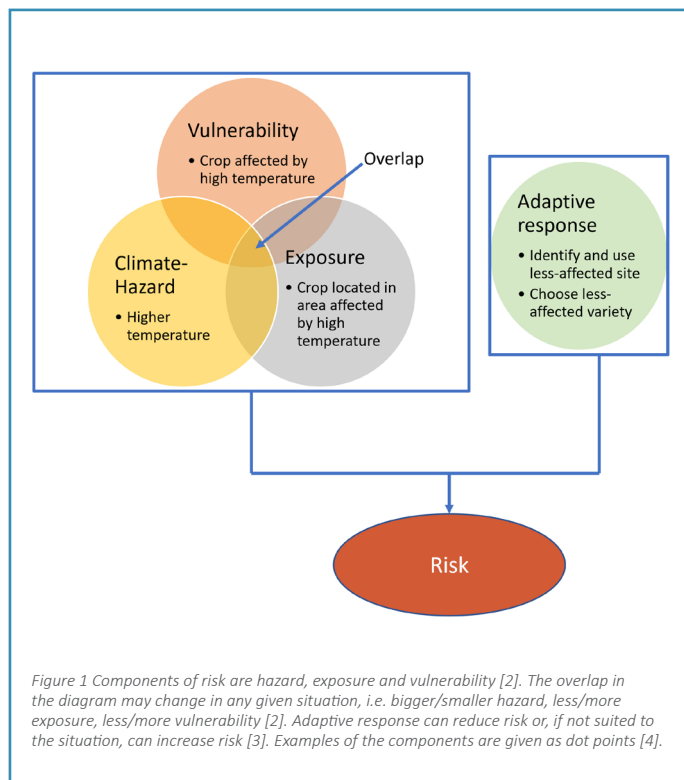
Vulnerability

• Crop affected by high temperature

Overlap

Climate-Hazard

• Higher temperature

Exposure

• Crop located in area affected by high temperature

Adaptive response

• Identify and use less-affected site

• Choose less-affected variety

Risk

Figure 1 Components of risk are hazard, exposure and vulnerability [2]. The overlap in the diagram may change in any given situation, i.e. bigger/smaller hazard, less/more exposure, less/more vulnerability [2]. Adaptive response can reduce risk or, if not suited to the situation, can increase risk [3]. Examples of the components are given as dot points [4].